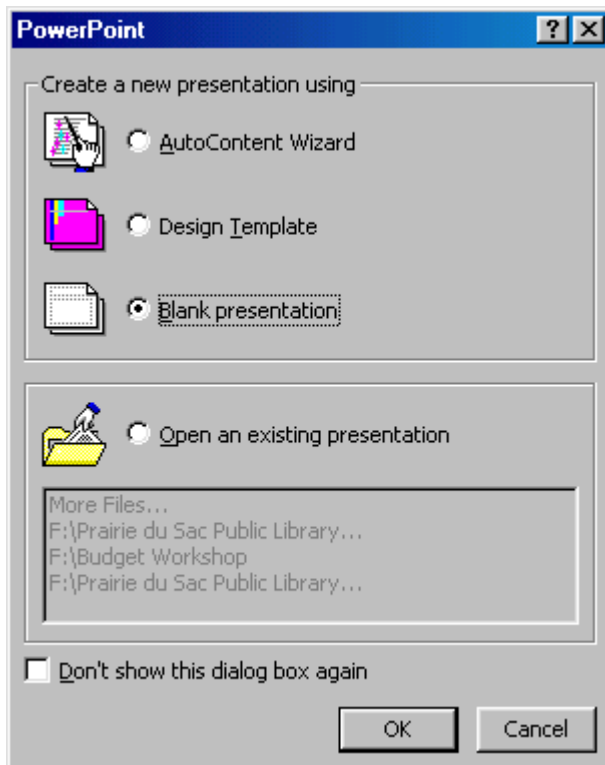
PowerPoint

?

X

Create a new presentation using

AutoContent Wizard

Design Template

Blank presentation

Open an existing presentation

More Files...
F:\Prairie du Sac Public Library...
F:\Budget Workshop
F:\Prairie du Sac Public Library...

Don't show this dialog box again

OK

Cancel